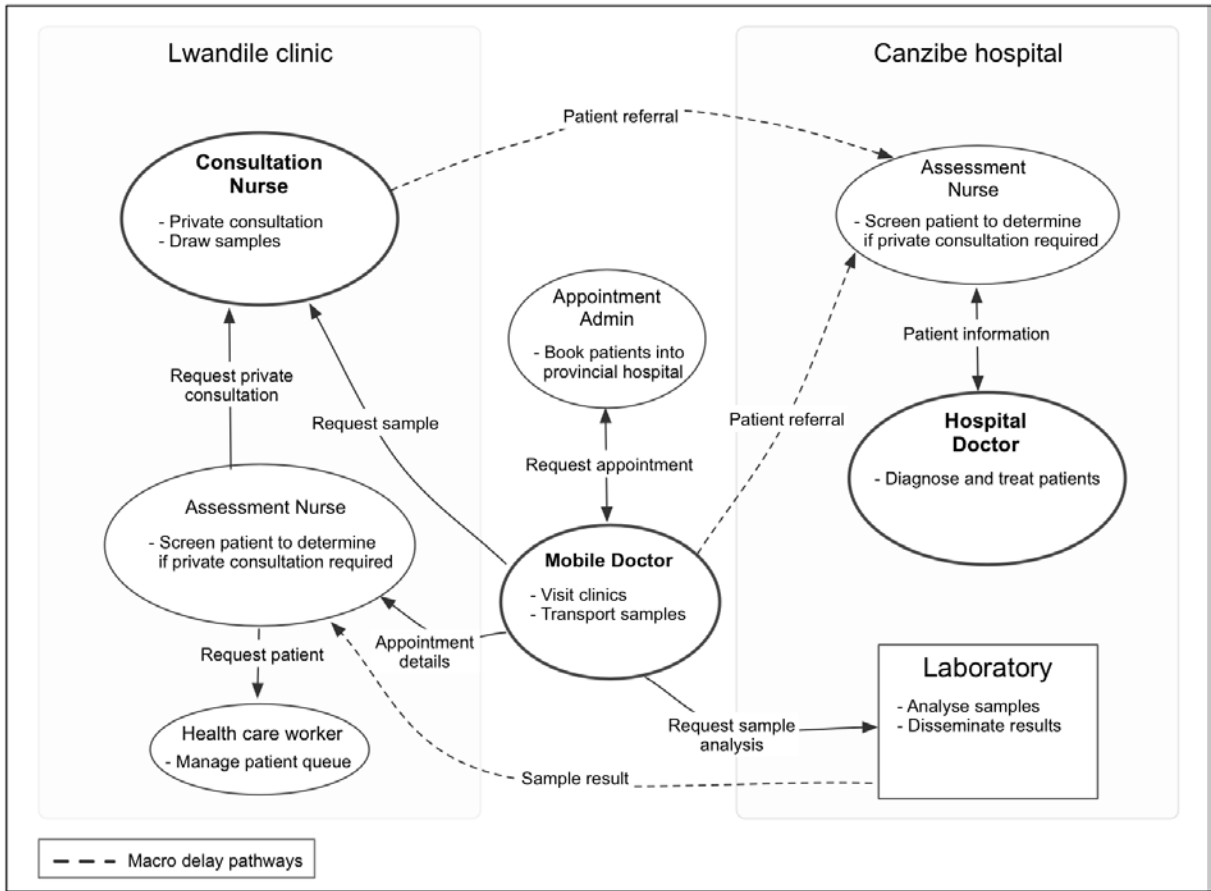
Lwandile clinic

Canzibe hospital

Patient referral

Consultation Nurse
- Private consultation
- Draw samples

Assessment Nurse
- Screen patient to determine if private consultation required

Appointment Admin
- Book patients into provincial hospital

Patient information

Request private consultation

Request sample

Patient referral

Request appointment

Hospital Doctor
- Diagnose and treat patients

Assessment Nurse
- Screen patient to determine if private consultation required

Mobile Doctor
- Visit clinics
- Transport samples

Appointment details

Request patient

Laboratory
- Analyse samples
- Disseminate results

Request sample analysis

Health care worker
- Manage patient queue

Sample result

Macro delay pathways